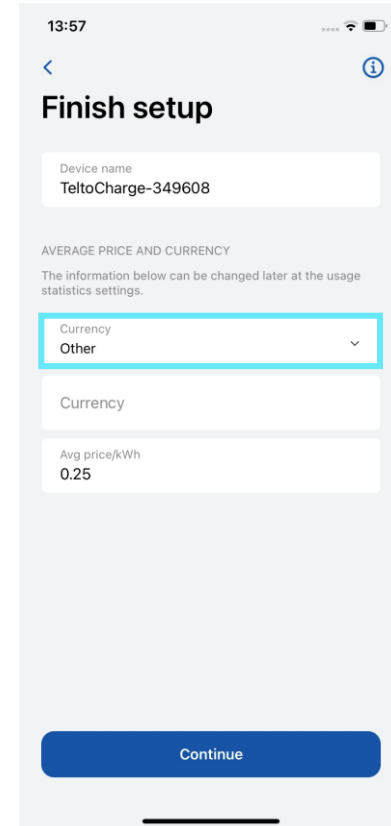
13:57

Finish setup

Device name
TeltoCharge-349608

AVERAGE PRICE AND CURRENCY

The information below can be changed later at the usage statistics settings.

Currency
Other

Currency

Avg price/kWh
0.25

Continue